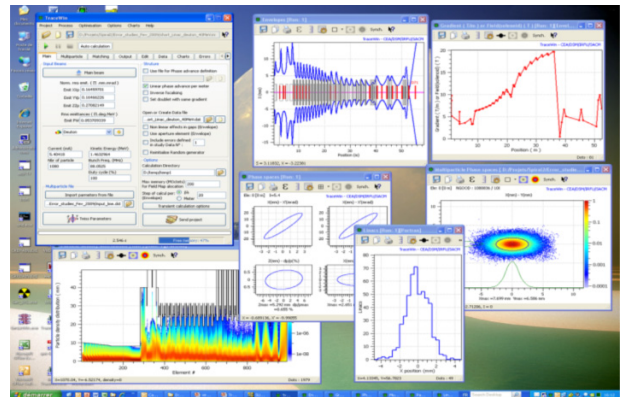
TraceWin
File Process Optimisation Options Charts Help
Auto calculation
Main Multiparticle Matching Output Edit Data Charts Errors
Input Beam
Main beam
Norm. rms emit. (π.mm.mrad)
Emit X'X 0.19495976
Emit Y'Y 0.14448335
Emit Z'Z 0.27001144
Use file for Phase advance definition
Linear phase advance per meter
Reverse focalising
Set doublet with same gradient
Open or Create Data file
Deuton
Current (mA)
Kinetic Energy (MeV)
Bunch Freq. (MHz)
Multiparticle file
Import parameters from file
Save project
Mass Parameters
Envelopes [Run: 1]
Synch.
Position (m)
Gradient ( Cav Lac Field(normalized) ) [Run: 1]
Phase spaces [Run: 1]
Multiparticle in Phase spaces [Run: 1]
Losses [Run: 1]
Element #
Data : 1475